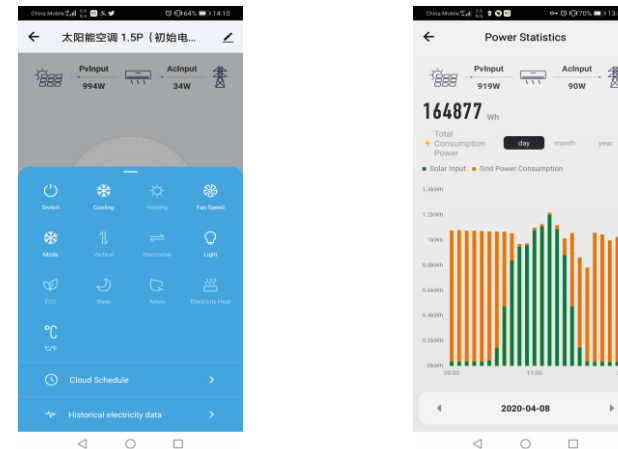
China Mobile 64% 14:10

太阳能空调 1.5P（初始电...

PvInput
994W

AcInput
34W

Switch
Cooling
Heating
Fan Speed
Mode
Vertical
Horizontal
Light
ECO
Sleep
Anion
Electricity Heat
°C
°C/°F

Cloud Schedule

Historical electricity data

China Mobile 70% 13

Power Statistics

PvInput
919W

AcInput
90W

164877 Wh

Total Consumption Power

day
month
year

Solar Input
Grid Power Consumption

1.4kWh
1.2kWh
1kWh
0.8kWh
0.6kWh
0.4kWh
0.2kWh
0kWh
00:00
11:00

2020-04-08